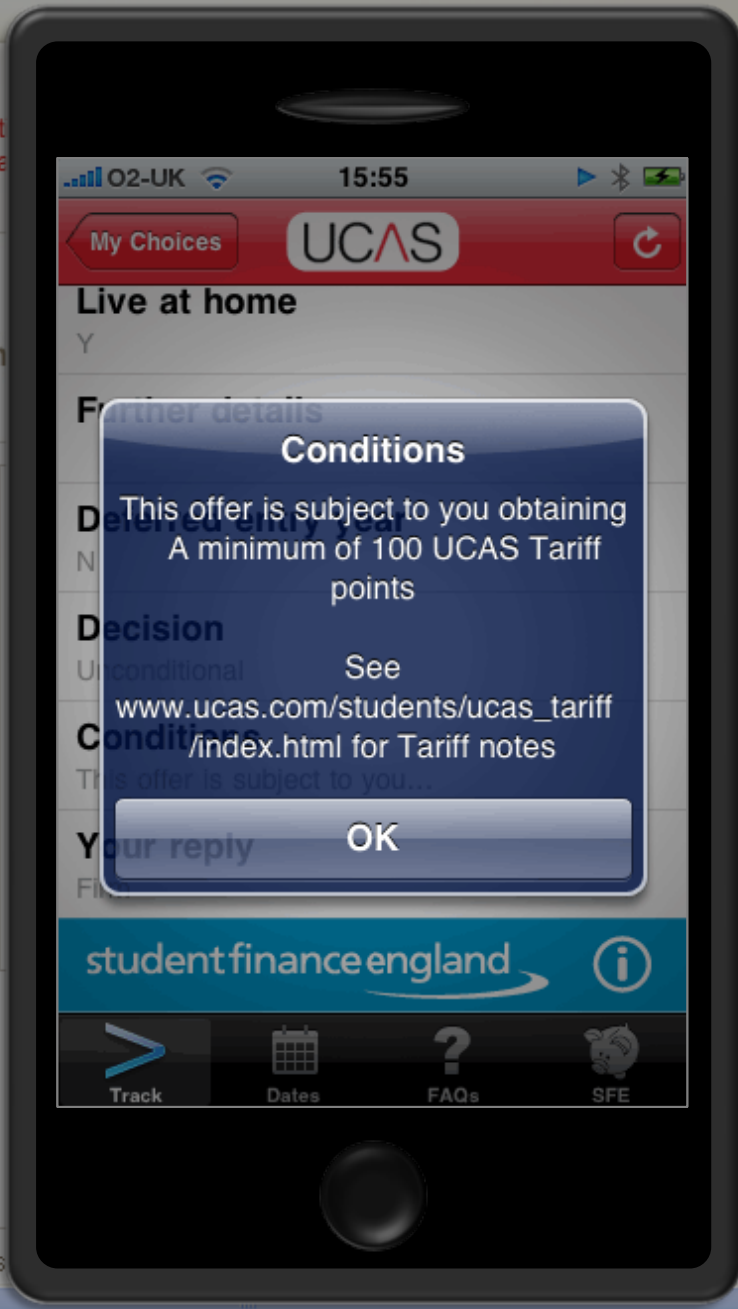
O2-UK 15:55

My Choices

UCAS

Live at home

Y

Further details

Deferred entry year

N

Decision

Unconditional

Conditions

This offer is subject to you...

Your reply

Firm

Conditions

This offer is subject to you obtaining A minimum of 100 UCAS Tariff points

See www.ucas.com/students/ucas_tariff/index.html for Tariff notes

OK

studentfinanceengland

Track Dates FAQs SFE